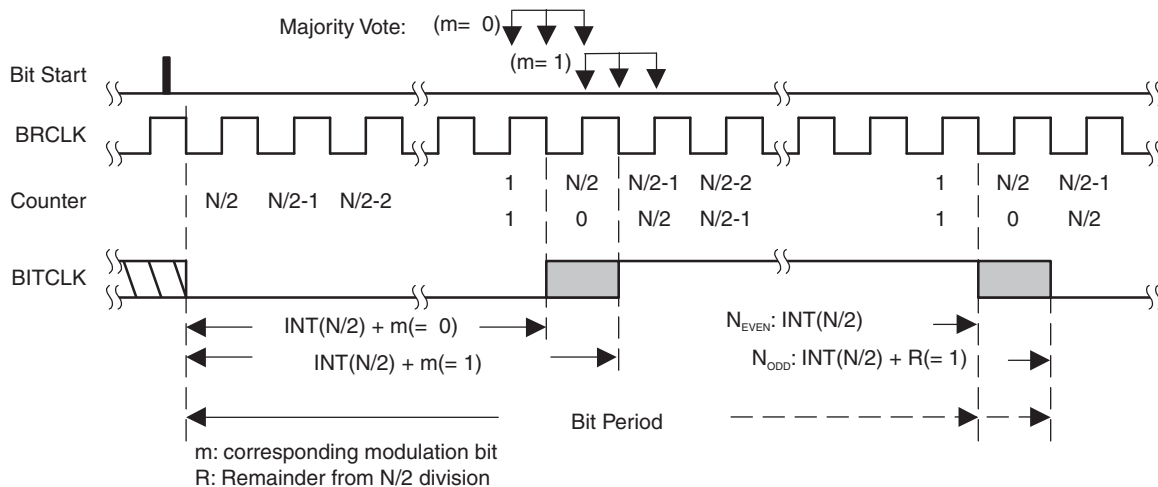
Majority Vote: (m= 0)

(m= 1)

Bit Start

BRCLK

Counter

N/2 N/2-1 N/2-2

1 N/2 N/2-1 N/2-2

1 0 N/2 N/2-1

1 N/2 N/2-1

1 0 N/2

BITCLK

INT(N/2) + m(= 0)

INT(N/2) + m(= 1)

$N_{EVEN}$: INT(N/2)

$N_{ODD}$: INT(N/2) + R(= 1)

Bit Period

m: corresponding modulation bit
R: Remainder from N/2 division